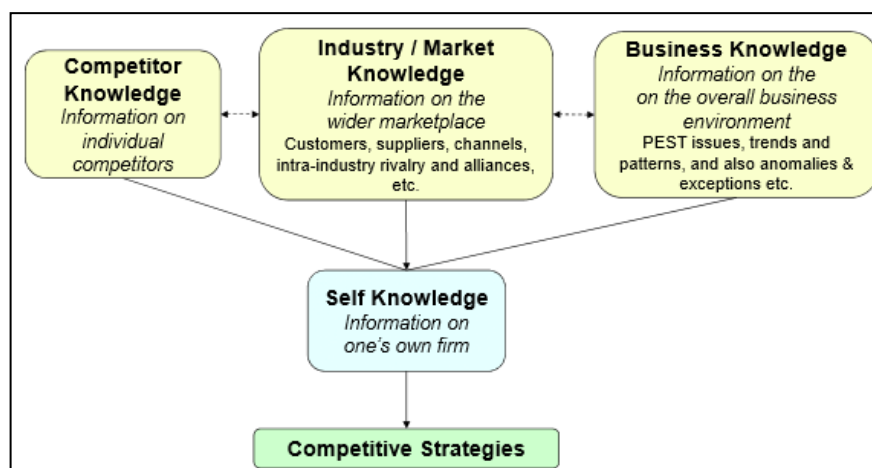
Competitor Knowledge
Information on individual competitors

Industry / Market Knowledge
Information on the wider marketplace
Customers, suppliers, channels, intra-industry rivalry and alliances, etc.

Business Knowledge
Information on the on the overall business environment
PEST issues, trends and patterns, and also anomalies & exceptions etc.

Self Knowledge
Information on one's own firm

Competitive Strategies